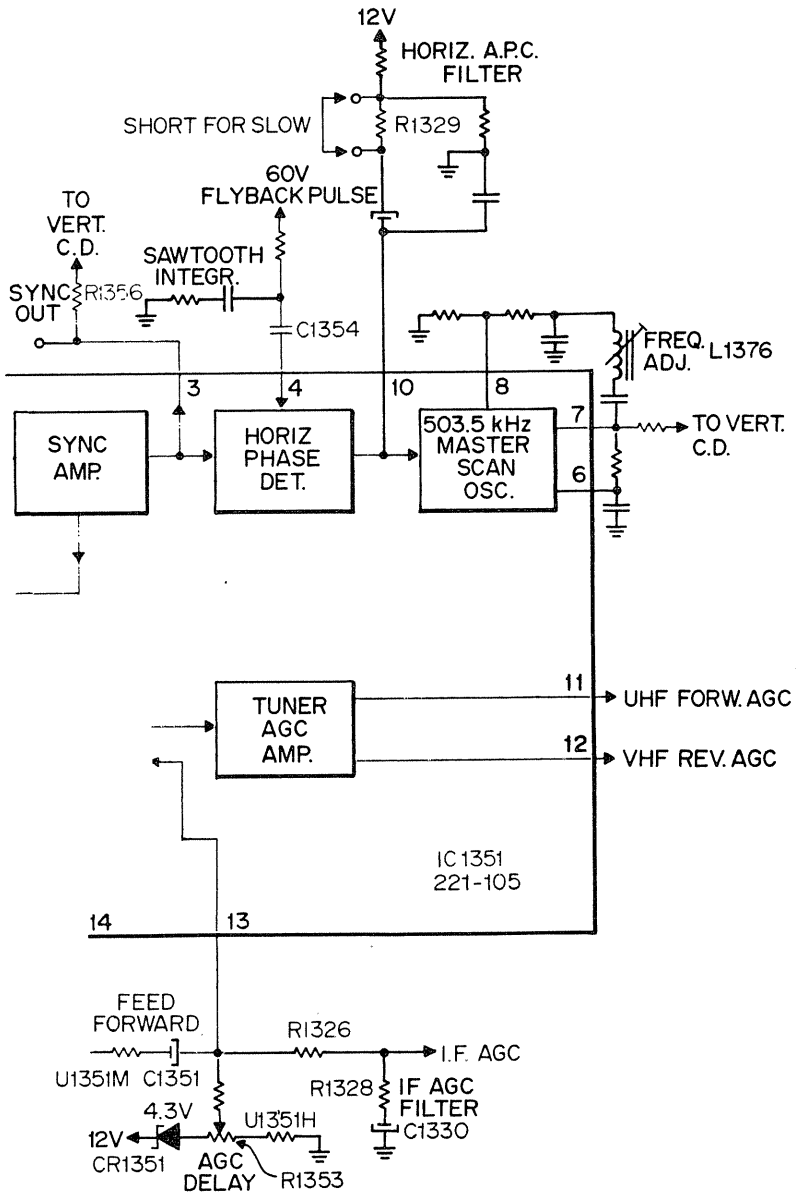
12V
HORIZ. A.P.C. FILTER
SHORT FOR SLOW
R1329
60V
FLYBACK PULSE
TO VERT. C.D.
SAWTOOTH INTEGR.
SYNC OUT
R1356
C1354
FREQ. ADJ.
L1376
3
4
10
8
SYNC AMP.
HORIZ PHASE DET.
503.5 kHz MASTER SCAN OSC.
7
6
TO VERT. C.D.
TUNER AGC AMP.
11
UHF FORW. AGC
12
VHF REV. AGC
IC 1351
221-105
14
13
FEED FORWARD
R1326
I.F. AGC
U1351M
C1351
R1328
IF AGC FILTER
C1330
4.3V
U1351H
12V
CR1351
AGC DELAY
R1353